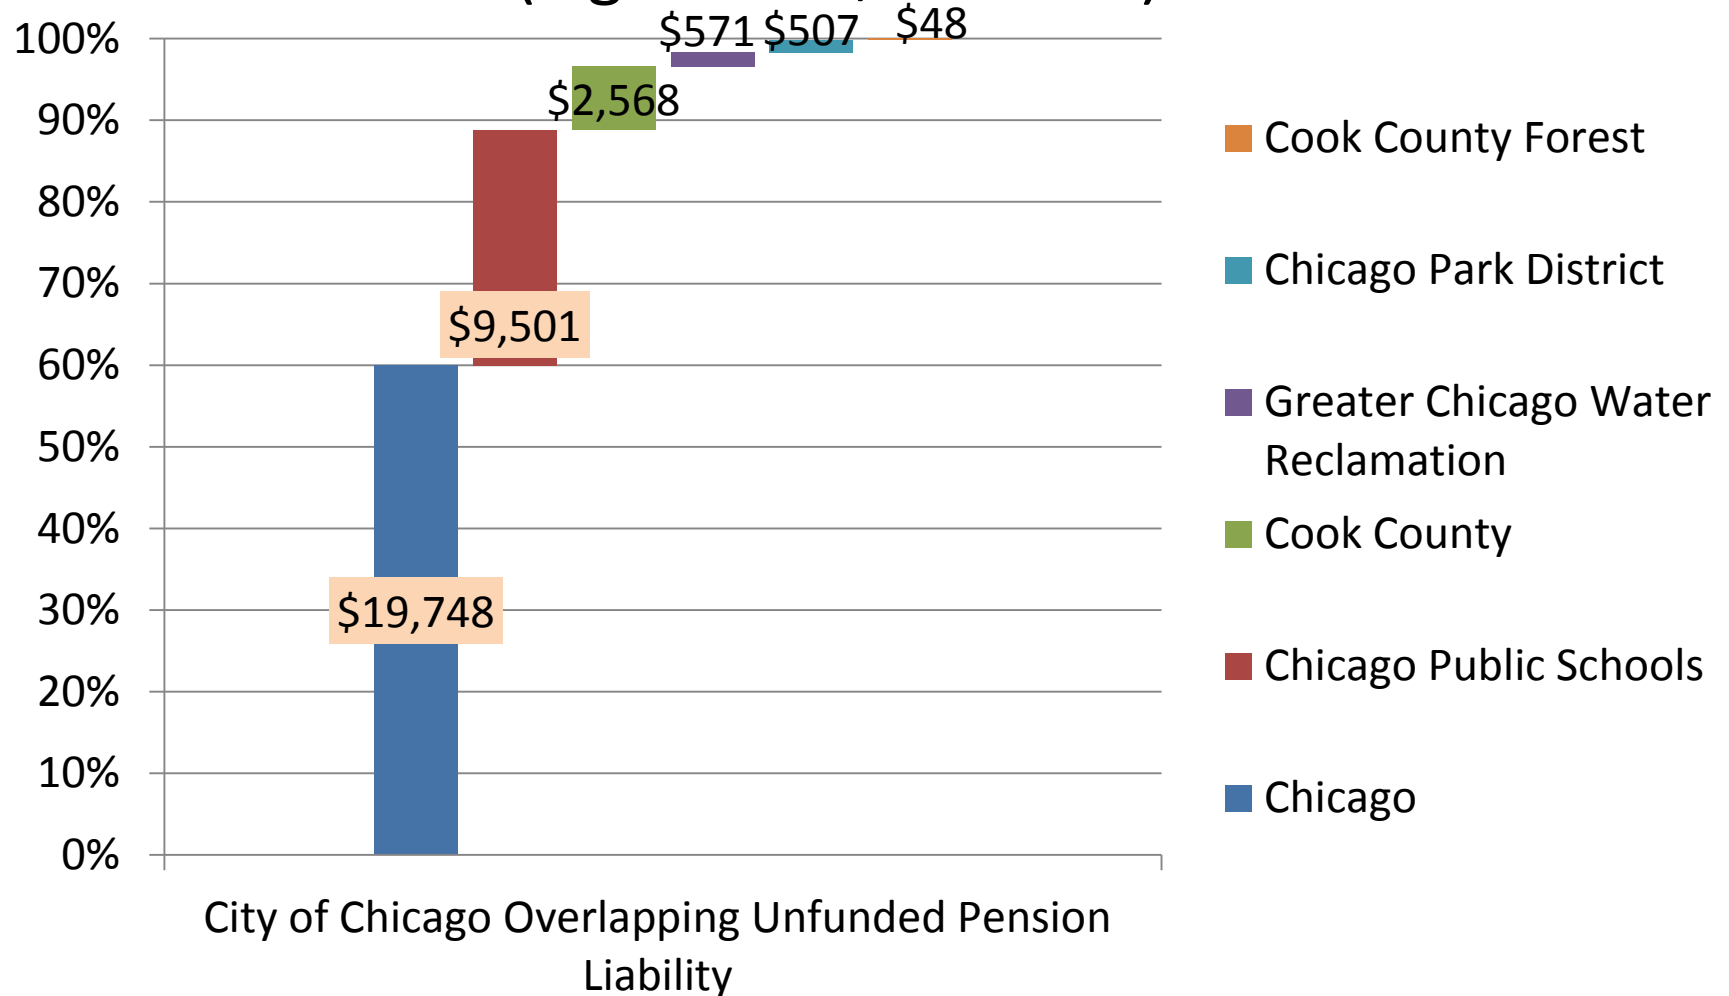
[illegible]

100%
90%
80%
70%
60%
50%
40%
30%
20%
10%
0%

$19,748
$9,501
$2,568
$571
$507
$48

City of Chicago Overlapping Unfunded Pension Liability

Cook County Forest
Chicago Park District
Greater Chicago Water Reclamation
Cook County
Chicago Public Schools
Chicago